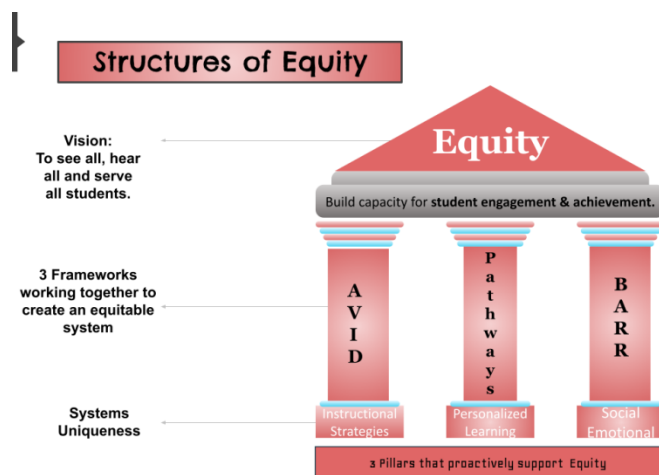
Structures of Equity

Vision:
To see all, hear all and serve all students.

Equity

Build capacity for student engagement & achievement.

3 Frameworks working together to create an equitable system

A V I D

P a t h w a y s

B A R R

Systems Uniqueness

Instructional Strategies

Personalized Learning

Social Emotional

3 Pillars that proactively support Equity